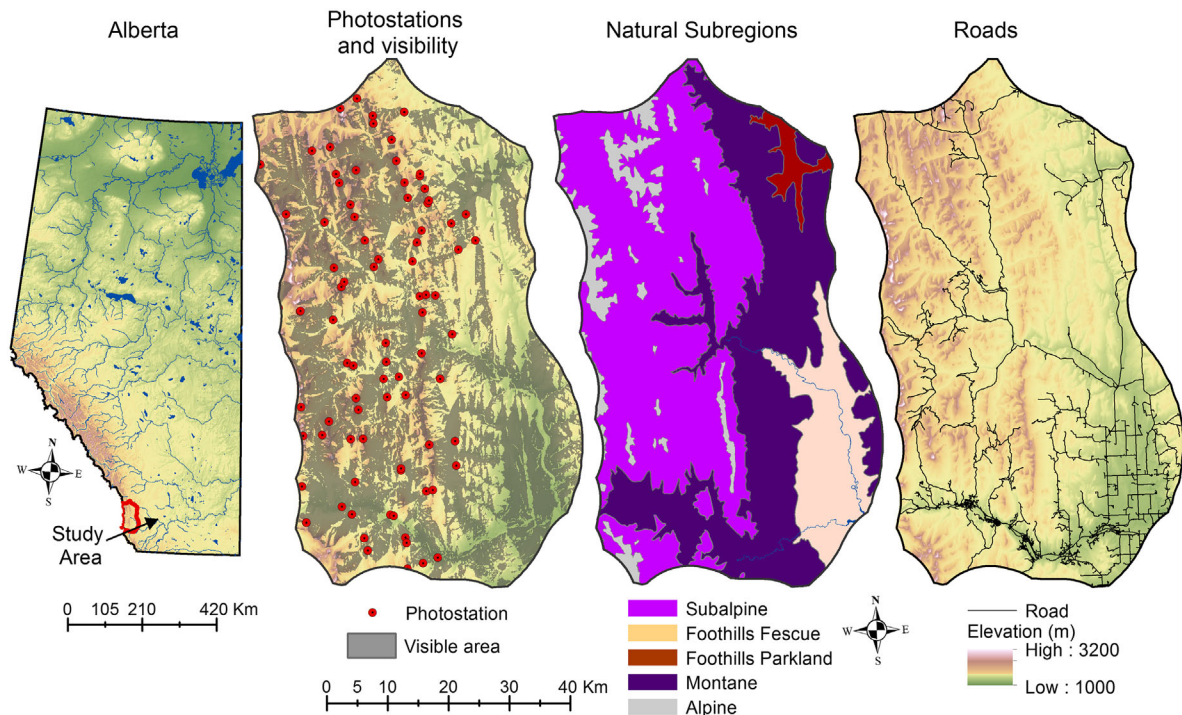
Alberta

Photostations and visibility

Natural Subregions

Roads

N
W E
S

Study Area

0 105 210 420 Km

Photostation

Visible area

0 5 10 20 30 40 Km

Subalpine
Foothills Fescue
Foothills Parkland
Montane
Alpine

N
W E
S

Road
Elevation (m)
High : 3200
Low : 1000